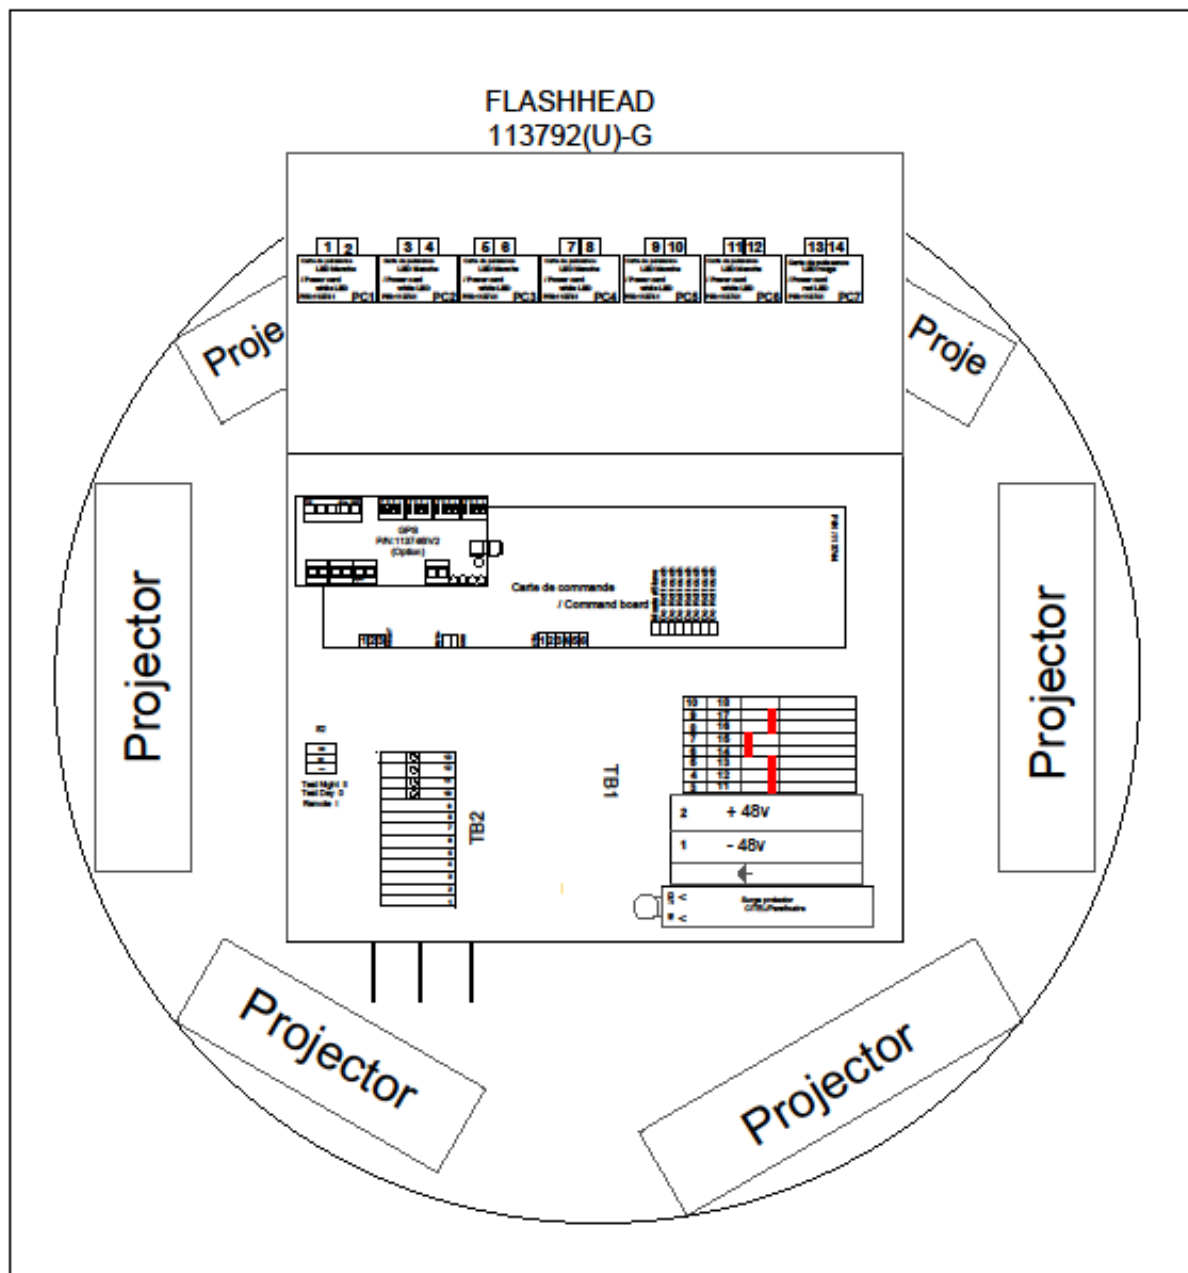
FLASHHEAD
113792(U)-G

1 2
3 4
5 6
7 8
9 10
11 12
13 14

PC1 PC2 PC3 PC4 PC5 PC6 PC7

Proje
Proje

GPS
P/N:113780V2
(Option)

Carte de commande
/ Command board

Projector
Projector

Test Night
Test Day
Remote

TB2
TB1

10 19
9 17
8 16
7 15
6 14
5 13
4 12
3 11

2 + 48v
1 - 48v

Surge protector

Projector
Projector